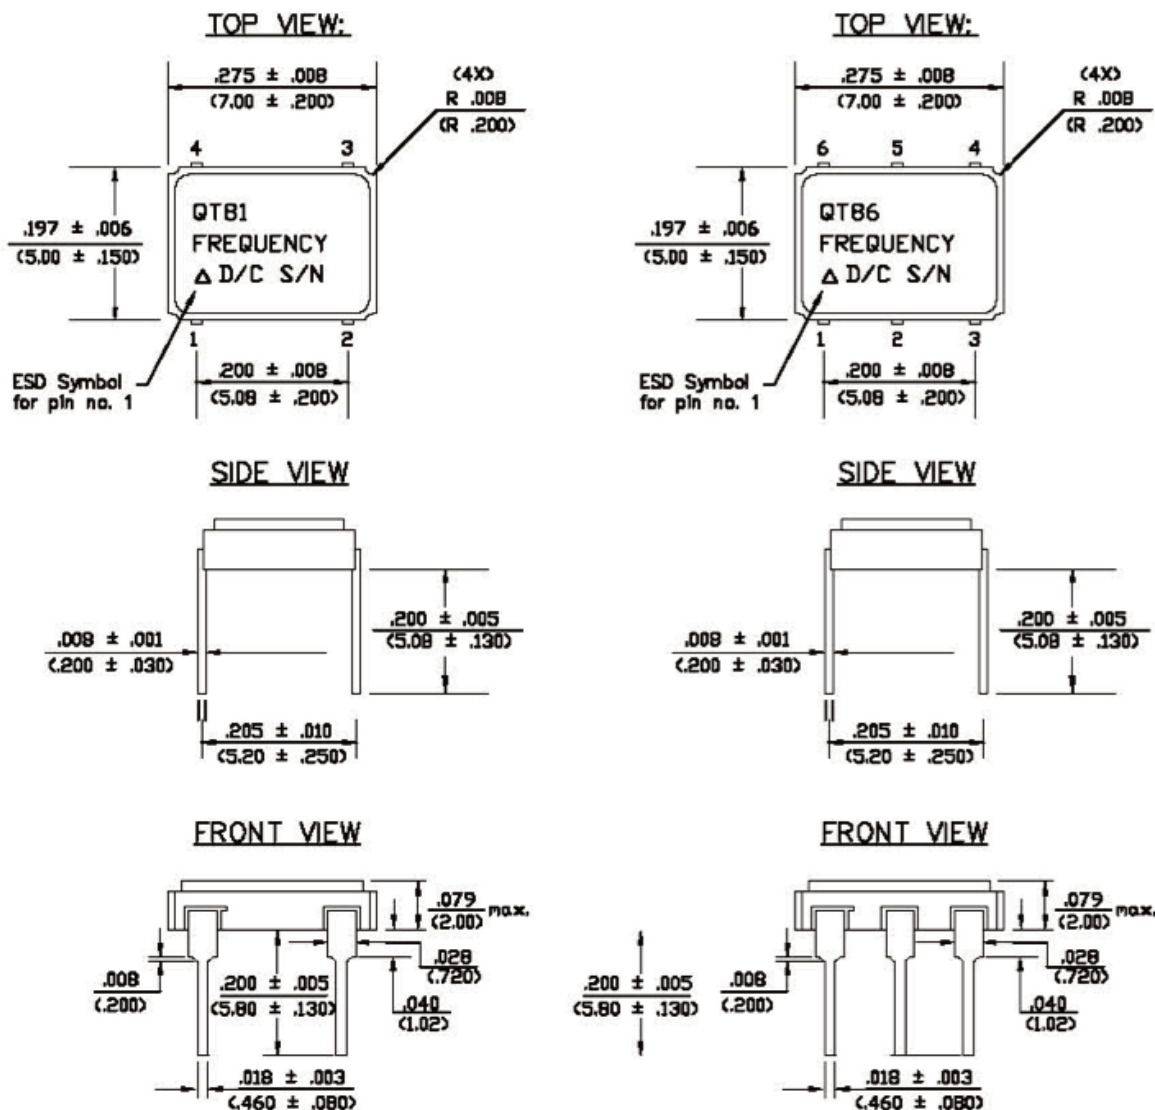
TOP VIEW:

.275 ± .008
(7.00 ± .200)

(4X)
R .008
(R .200)

4 3

.197 ± .006
(5.00 ± .150)

QT81
FREQUENCY
△ D/C S/N

1 2

ESD Symbol
for pin no. 1

.200 ± .008
(5.08 ± .200)

TOP VIEW:

.275 ± .008
(7.00 ± .200)

(4X)
R .008
(R .200)

6 5 4

.197 ± .006
(5.00 ± .150)

QT86
FREQUENCY
△ D/C S/N

1 2 3

ESD Symbol
for pin no. 1

.200 ± .008
(5.08 ± .200)

SIDE VIEW

.008 ± .001
(.200 ± .030)

.200 ± .005
(5.08 ± .130)

.205 ± .010
(5.20 ± .250)

SIDE VIEW

.008 ± .001
(.200 ± .030)

.200 ± .005
(5.08 ± .130)

.205 ± .010
(5.20 ± .250)

FRONT VIEW

$\frac{.079}{(2.00)}$ max.

.008
(.200)

.200 ± .005
(5.80 ± .130)

.028
(.720)

.040
(1.02)

.018 ± .003
(.460 ± .080)

FRONT VIEW

$\frac{.079}{(2.00)}$ max.

.200 ± .005
(5.80 ± .130)

.008
(.200)

.028
(.720)

.040
(1.02)

.018 ± .003
(.460 ± .080)